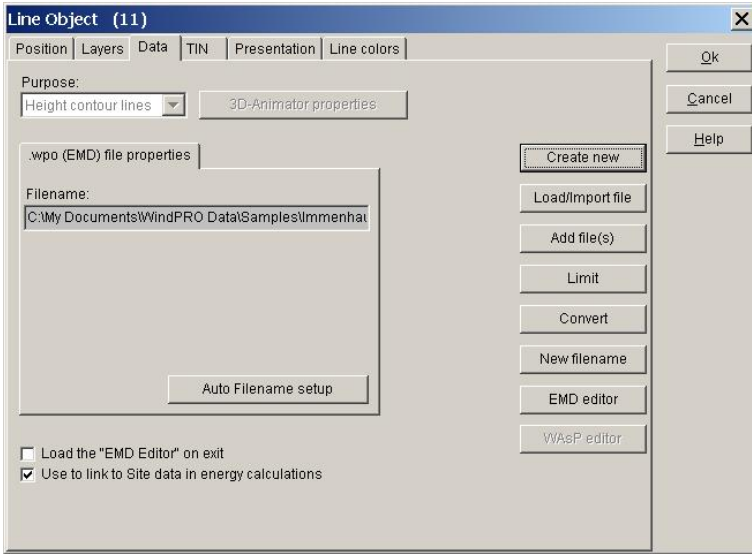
Line Object (11)

Position | Layers | Data | TIN | Presentation | Line colors

Purpose:
Height contour lines
3D-Animator properties

.wpo (EMD) file properties

Filename:
C:\My Documents\WindPRO Data\Samples\Immenhau

Auto Filename setup

Create new
Load/Import file
Add file(s)
Limit
Convert
New filename
EMD editor
WAsP editor

Load the "EMD Editor" on exit
Use to link to Site data in energy calculations

Ok
Cancel
Help